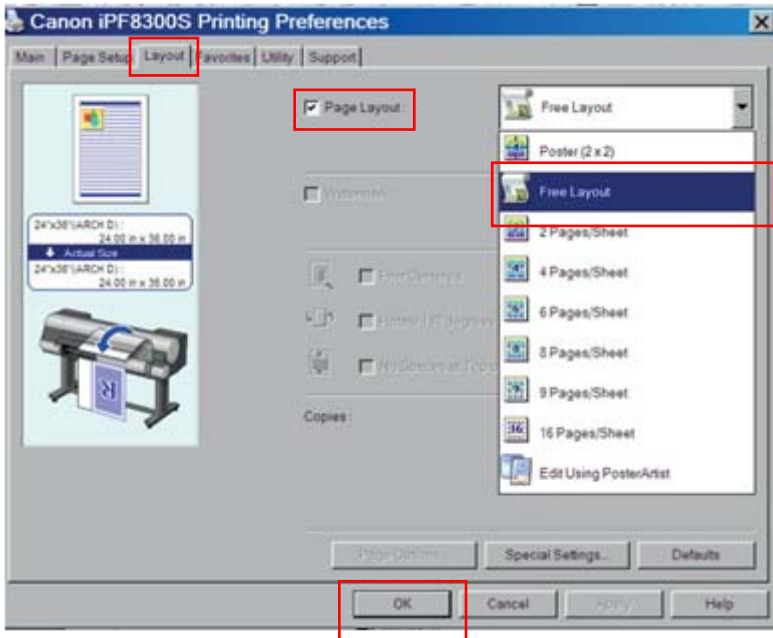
Canon iPF8300S Printing Preferences

Main | Page Setup | Layout | Favorites | Utility | Support

Page Layout

Free Layout

Poster (2 x 2)
Free Layout
2 Pages/Sheet
4 Pages/Sheet
6 Pages/Sheet
8 Pages/Sheet
9 Pages/Sheet
16 Pages/Sheet
Edit Using PosterArtist

Watermark

24"x36"(ARCH D) : 24.00 in x 36.00 in
Actual Size
24"x36"(ARCH D) : 24.00 in x 36.00 in

Print Centered
Rotate 90 degrees
No Spaces at Top

Copies :

Page Options...
Special Settings...
Defaults

OK
Cancel
Apply
Help